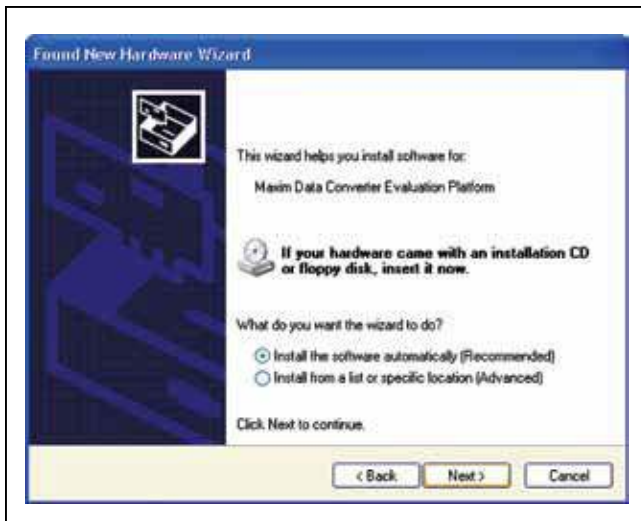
Found New Hardware Wizard

This wizard helps you install software for:

Maxim Data Converter Evaluation Platform

If your hardware came with an installation CD or floppy disk, insert it now.

What do you want the wizard to do?

Install the software automatically (Recommended)

Install from a list or specific location (Advanced)

Click Next to continue.

< Back

Next >

Cancel